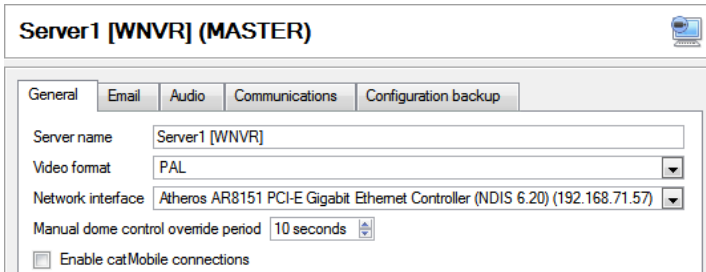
Server1 [WNVR] (MASTER)

General | Email | Audio | Communications | Configuration backup

Server name Server1 [WNVR]
Video format PAL
Network interface Atheros AR8151 PCI-E Gigabit Ethernet Controller (NDIS 6.20) (192.168.71.57)
Manual dome control override period 10 seconds
Enable catMobile connections